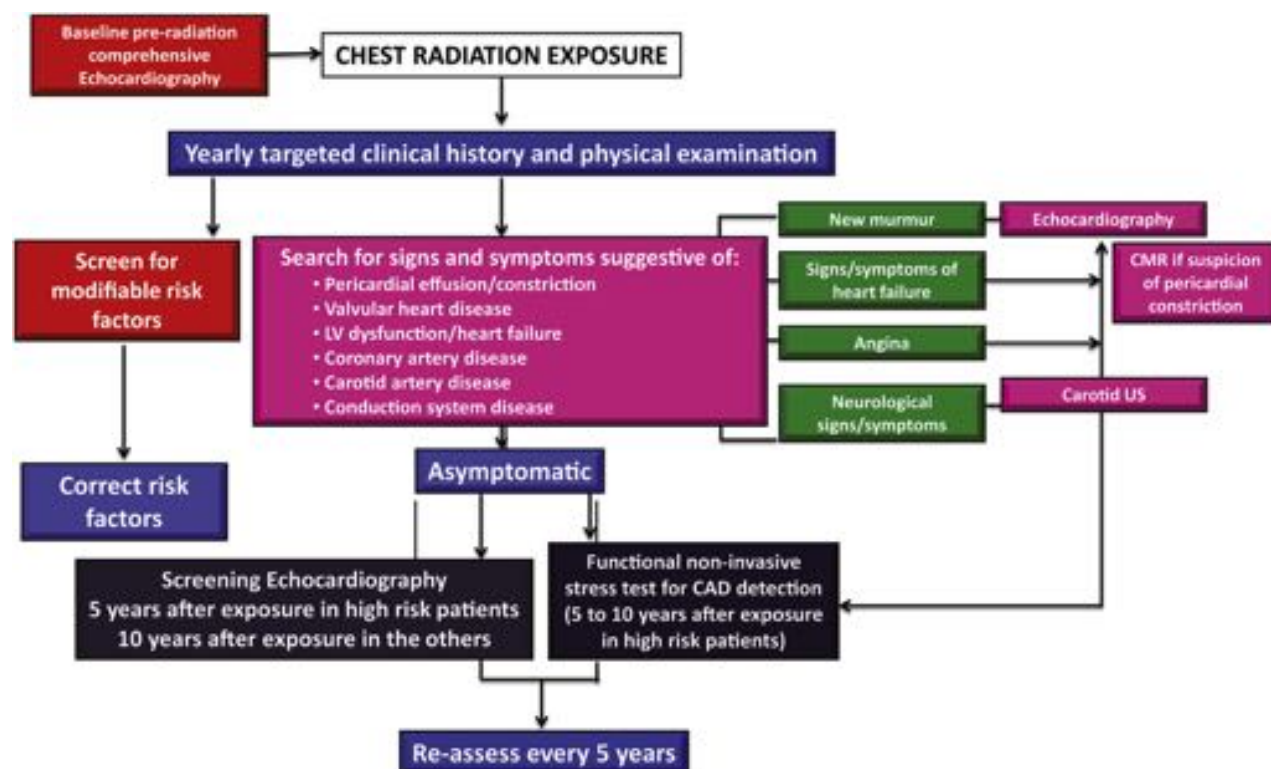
Baseline pre-radiation comprehensive Echocardiography

CHEST RADIATION EXPOSURE

Yearly targeted clinical history and physical examination

Screen for modifiable risk factors

Correct risk factors

Search for signs and symptoms suggestive of:
• Pericardial effusion/constriction
• Valvular heart disease
• LV dysfunction/heart failure
• Coronary artery disease
• Carotid artery disease
• Conduction system disease

New murmur

Echocardiography

Signs/symptoms of heart failure

CMR if suspicion of pericardial constriction

Angina

Neurological signs/symptoms

Carotid US

Asymptomatic

Screening Echocardiography
5 years after exposure in high risk patients
10 years after exposure in the others

Functional non-invasive stress test for CAD detection (5 to 10 years after exposure in high risk patients)

Re-assess every 5 years